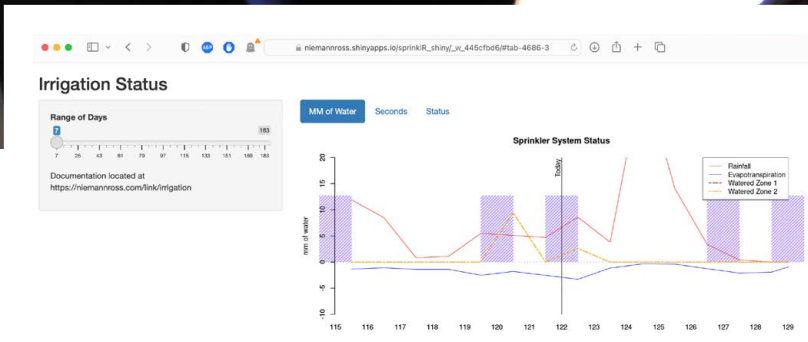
niemannross.shinyapps.io/sprinklR_shiny/_w_445cfbd6/#tab-4686-3

Irrigation Status

Range of Days

7

183

7 25 43 61 79 97 115 133 151 169 183

Documentation located at https://niemannross.com/link/irrigation

MM of Water

Seconds

Status

Sprinkler System Status

Today

Rainfall
Evapotranspiration
Watered Zone 1
Watered Zone 2

mm of water

20
15
10
5
0
-5
-10

115 116 117 118 119 120 121 122 123 124 125 126 127 128 129